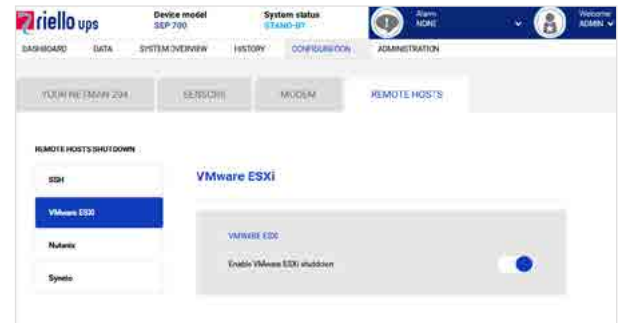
riello ups

Device model
SSP 700

System status
STAND-BY

Alarm
NONE

Welcome
ADMIN

DASHBOARD DATA SYSTEM OVERVIEW HISTORY CONFIGURATION ADMINISTRATION

YOUR NETMAN 204

SENSORS

MODEM

REMOTE HOSTS

REMOTE HOSTS SHUTDOWN

SSH

VMware ESXi

Nutanix

Syneto

VMware ESXi

VMWARE ESXI

Enable VMware ESXi shutdown